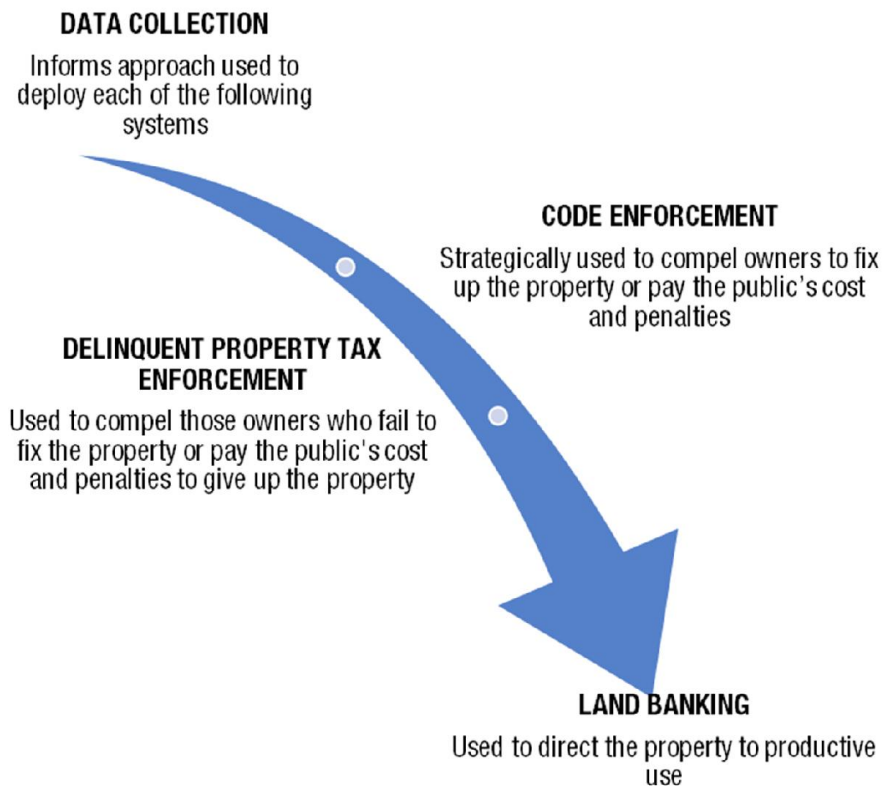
DATA COLLECTION

Informs approach used to deploy each of the following systems

CODE ENFORCEMENT

Strategically used to compel owners to fix up the property or pay the public's cost and penalties

DELINQUENT PROPERTY TAX ENFORCEMENT

Used to compel those owners who fail to fix the property or pay the public's cost and penalties to give up the property

LAND BANKING

Used to direct the property to productive use